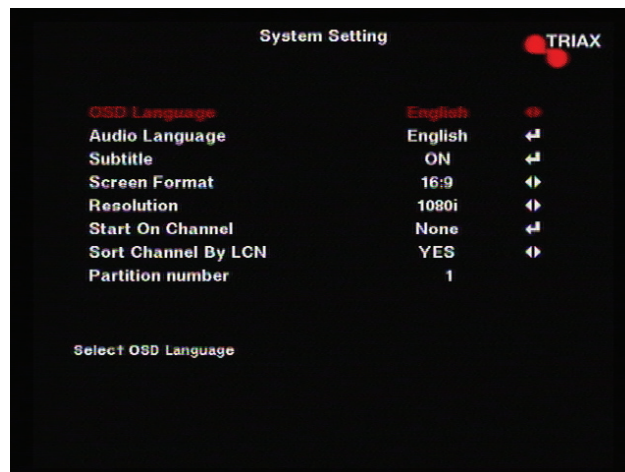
System Setting

TRIAX

| | | |
|---|---|---|
| OSD Language | English | ◂▸ |
| Audio Language | English | ↵ |
| Subtitle | ON | ↵ |
| Screen Format | 16:9 | ◂▸ |
| Resolution | 1080i | ◂▸ |
| Start On Channel | None | ↵ |
| Sort Channel By LCN | YES | ◂▸ |
| Partition number | 1 | |

Select OSD Language